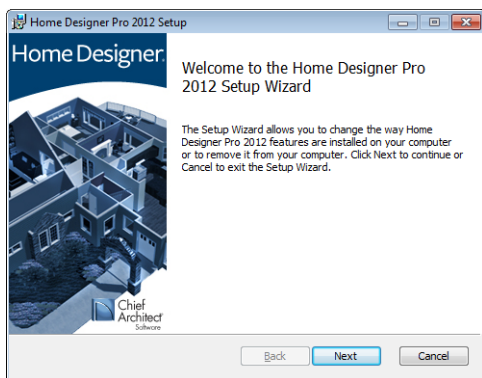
Home Designer Pro 2012 Setup

Home Designer.

Welcome to the Home Designer Pro 2012 Setup Wizard

The Setup Wizard allows you to change the way Home Designer Pro 2012 features are installed on your computer or to remove it from your computer. Click Next to continue or Cancel to exit the Setup Wizard.

Chief Architect Software

Back
Next
Cancel